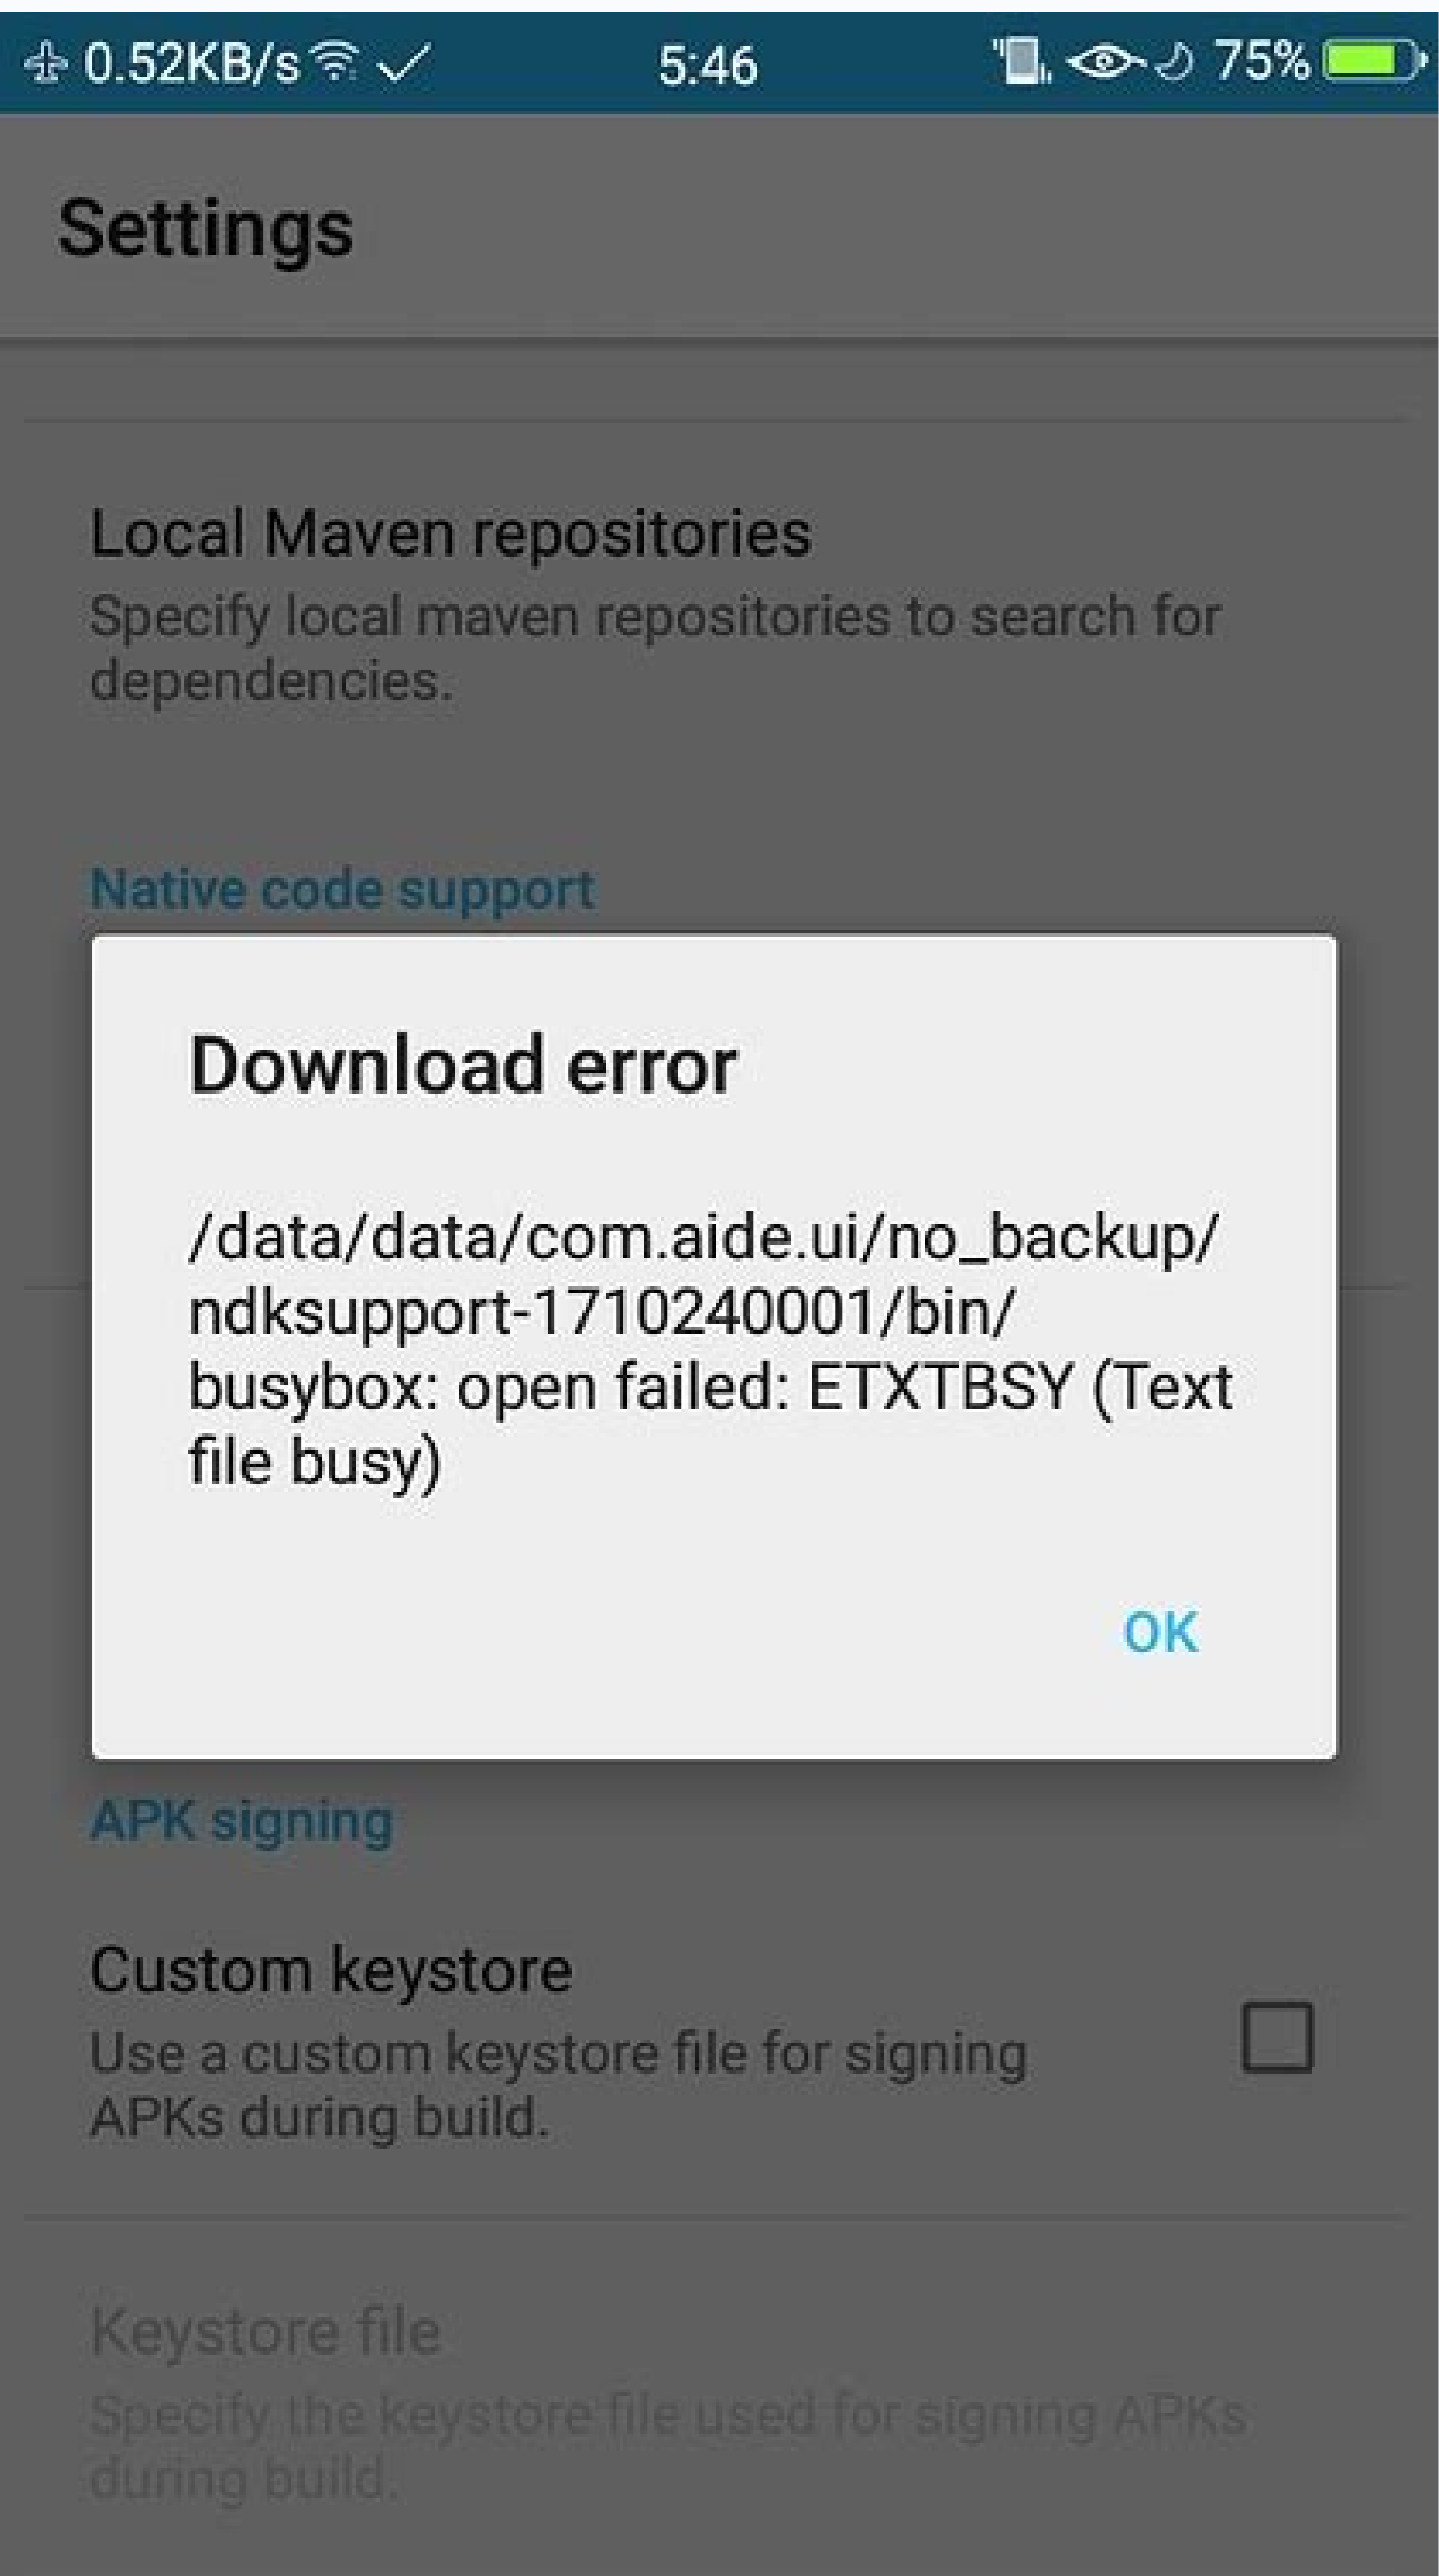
0.52KB/s 5:46 75%

Settings

Local Maven repositories
Specify local maven repositories to search for dependencies.

Native code support

Download error

/data/data/com.aide.ui/no_backup/ndksupport-1710240001/bin/busybox: open failed: ETXTBSY (Text file busy)

OK

APK signing

Custom keystore
Use a custom keystore file for signing APKs during build.

Keystore file
Specify the keystore file used for signing APKs during build.